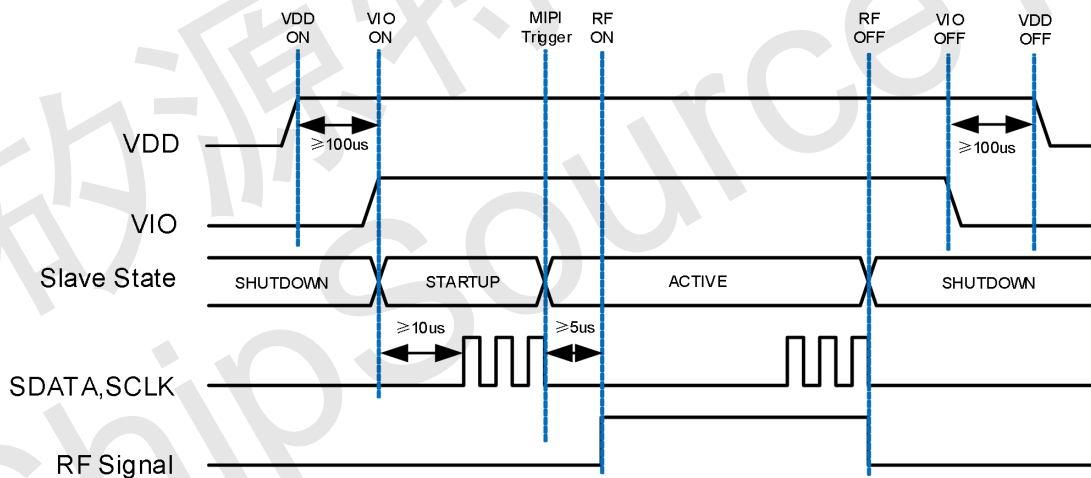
VDD ON
VIO ON
MIPI Trigger
RF ON
RF OFF
VIO OFF
VDD OFF

VDD
$\geqslant$100us
$\geqslant$100us
VIO
Slave State
SHUTDOWN
STARTUP
ACTIVE
SHUTDOWN
$\geqslant$10us
$\geqslant$5us
SDATA,SCLK
RF Signal

芯源 ChipSource